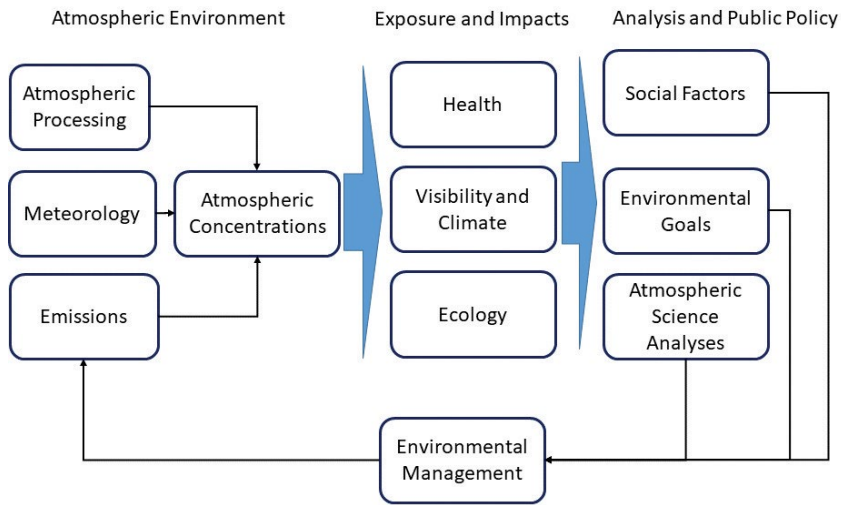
Atmospheric Environment

Exposure and Impacts

Analysis and Public Policy

Atmospheric Processing

Meteorology

Emissions

Atmospheric Concentrations

Health

Visibility and Climate

Ecology

Social Factors

Environmental Goals

Atmospheric Science Analyses

Environmental Management